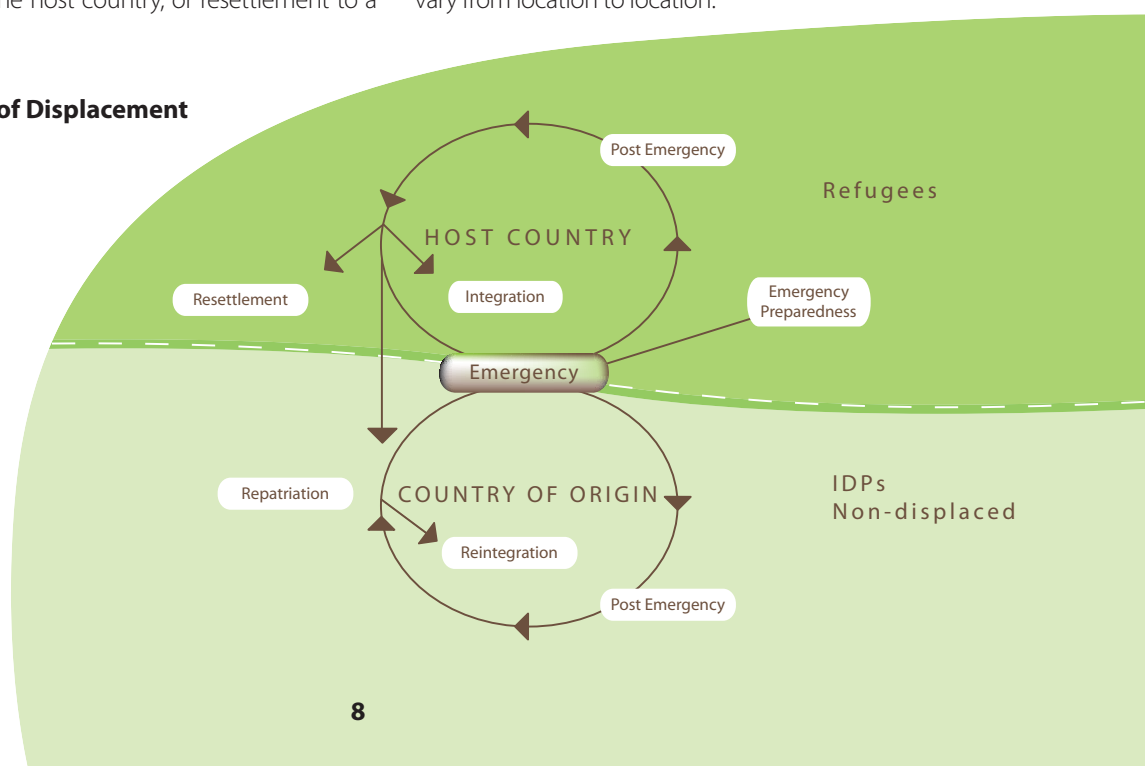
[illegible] host country, or resettlement to a

vary from location to location.

of Displacement

Post Emergency

Refugees

HOST COUNTRY

Resettlement

Integration

Emergency Preparedness

Emergency

IDPs
Non-displaced

Repatriation

COUNTRY OF ORIGIN

Reintegration

Post Emergency

8